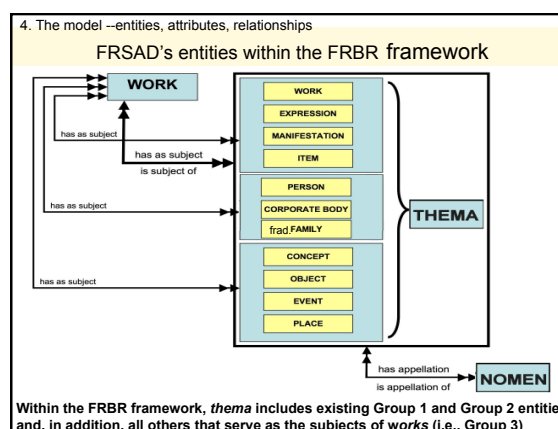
4. The model --entities, attributes, relationships

FRSAD's entities within the FRBR framework

WORK

has as subject

has as subject

is subject of

has as subject

has as subject

WORK

EXPRESSION

MANIFESTATION

ITEM

PERSON

CORPORATE BODY

frad.FAMILY

CONCEPT

OBJECT

EVENT

PLACE

THEMA

has appellation

is appellation of

NOMEN

Within the FRBR framework, *thema* includes existing Group 1 and Group 2 entitie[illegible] and, in addition, all others that serve as the subjects of *works* (i.e., Group 3)